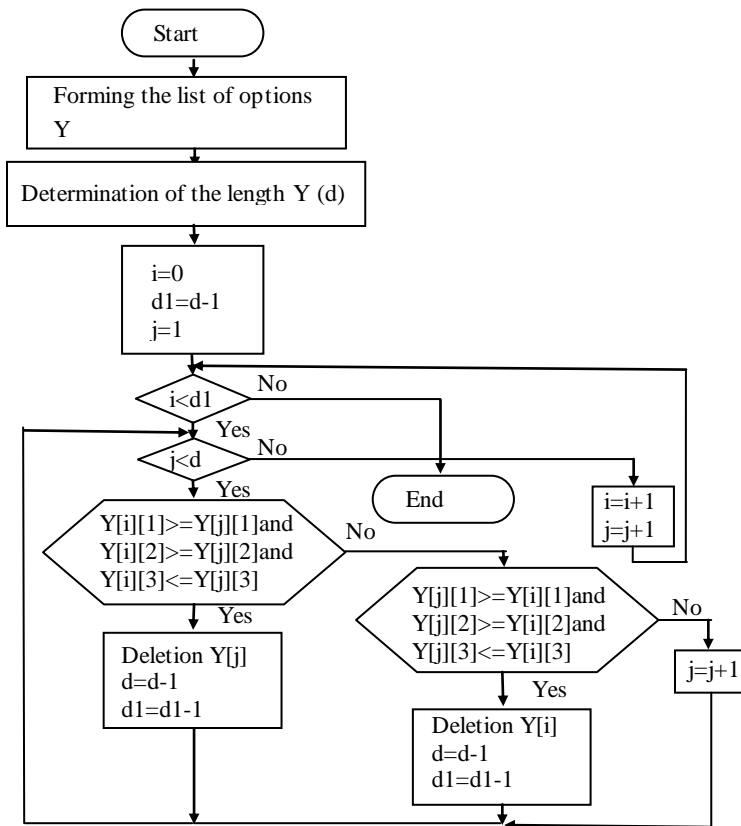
Start

Forming the list of options Y

Determination of the length Y (d)

i=0
d1=d-1
j=1

i<d1

No

Yes

j<d

No

Yes

End

i=i+1
j=j+1

Y[i][1]>=Y[j][1]and
Y[i][2]>=Y[j][2]and
Y[i][3]<=Y[j][3]

No

Yes

Y[j][1]>=Y[i][1]and
Y[j][2]>=Y[i][2]and
Y[j][3]<=Y[i][3]

No

j=j+1

Deletion Y[j]
d=d-1
d1=d1-1

Yes

Deletion Y[i]
d=d-1
d1=d1-1